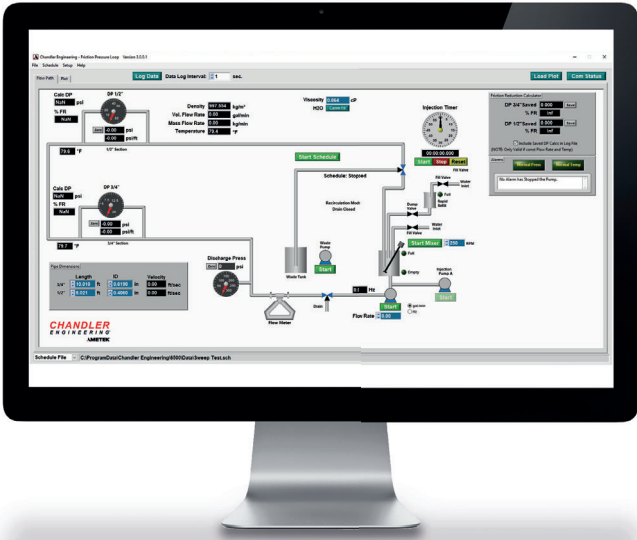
Chandler Engineering - Friction Pressure Loop Version 3.0.0.1

File Schedule Setup Help

Flow Path Plot

Log Data Data Log Interval: 1 sec.

Load Plot Com Status

Calc DP
NaN psi
% FR
NaN

DP 1/2"

Zero -0.00 psi
-0.00 psi/ft

79.6 °F 1/2" Section

Density 997.554 kg/m³
Vol. Flow Rate 0.00 gal/min
Mass Flow Rate 0.00 kg/min
Temperature 79.4 °F

Viscosity 0.064 cP
H2O Locked Oil

Injection Timer

00:00:00.00
Start Stop Reset

Friction Reduction Calculator
DP 3/4" Saved 0.000 Save
% FR Inf
DP 1/2" Saved 0.000 Save
% FR Inf

Include Saved DP Calcs in Log File
(NOTE: Only Valid if const Flow Rate and Temp)

Alarms
Normal Press Normal Temp

No Alarm has Stopped the Pump.

Start Schedule

Schedule: Stopped

Recirculation Mode
Drain Closed

Calc DP
NaN psi
% FR
NaN

DP 3/4"

Zero -0.00 psi
-0.00 psi/ft

79.7 °F 3/4" Section

Pipe Dimensions

| | Length | ID | Velocity |
|---|---|---|---|
| 3/4" | 12.010 ft | 0.6190 in | 0.00 ft/sec |
| 1/2" | 6.021 ft | 0.4000 in | 0.00 ft/sec |

Discharge Press
Zero psi

Waste Tank

Waste Pump
Start

Fill Value
Fill Valve
Water Inlet
Full
Rapid Mix
Pump Valve
Fill Valve
Water Inlet

Start Mixer 250 RPM

Full
Empty

Injection Pump A
Start

Drain

Flow Meter

0.1 Hz

Start
gal/min
Hz

Flow Rate 0.00

CHANDLER ENGINEERING
AMETEK

Schedule File C:\ProgramData\Chandler Engineering\6500\Data\Sweep Test.sch